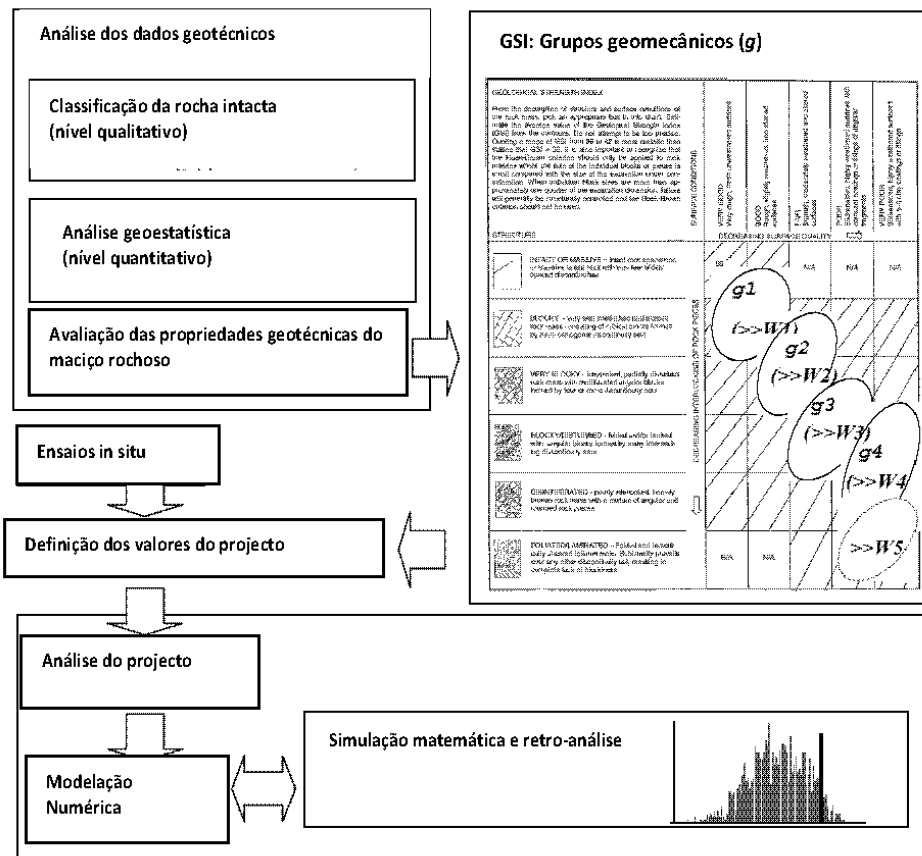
Análise dos dados geotécnicos

Classificação da rocha intacta (nível qualitativo)

Análise geoestatística (nível quantitativo)

Avaliação das propriedades geotécnicas do maciço rochoso

GSI: Grupos geomecânicos (*g*)

GEOLOGICAL STRENGTH INDEX

From the description of structure and surface conditions of the rock mass, pick an appropriate box in this chart. Estimate the average value of the Geological Strength Index (GSI) from the contours. Do not attempt to be too precise. Quoting a range of GSI from 36 to 42 is more realistic than stating that GSI = 38. It is also important to recognize that the Hoek-Brown criterion should only be applied to rock masses where the size of the individual blocks or pieces is small compared with the size of the excavation under consideration. When individual block sizes are more than approximately one quarter of the excavation dimension, failure will generally be structurally controlled and the Hoek-Brown criterion should not be used.

SURFACE CONDITIONS

VERY GOOD Very rough, fresh unweathered surfaces

GOOD Rough, slightly weathered, iron stained surfaces

FAIR Smooth, moderately weathered and altered surfaces

POOR Slickensided, highly weathered surfaces with compact coatings or fillings of angular fragments

VERY POOR Slickensided, highly weathered surfaces with soft clay coatings or fillings

DECREASING SURFACE QUALITY

STRUCTURE

INTACT OR MASSIVE - intact rock specimens or massive in situ rock with very few widely spaced discontinuities

BLOCKY - very well interlocked undisturbed rock mass consisting of cubical blocks formed by three orthogonal discontinuity sets

VERY BLOCKY - interlocked, partially disturbed rock mass with multifaceted angular blocks formed by four or more discontinuity sets

BLOCKY/DISTURBED - folded and/or faulted with angular blocks formed by many intersecting discontinuity sets

DISINTEGRATED - poorly interlocked, heavily broken rock mass with a mixture of angular and rounded rock pieces

FOLIATED/LAMINATED - Folded and tectonically sheared foliated rocks. Schistosity prevails over any other discontinuity set, resulting in complete lack of blockiness

DECREASING INTERLOCKING OF ROCK PIECES

90

N/A N/A N/A N/A N/A

$g1$ $(>>W1)$
$g2$ $(>>W2)$
$g3$ $(>>W3)$
$g4$ $(>>W4)$
$>>W5$

Ensaios in situ

Definição dos valores do projecto

Análise do projecto

Modelação Numérica

Simulação matemática e retro-análise